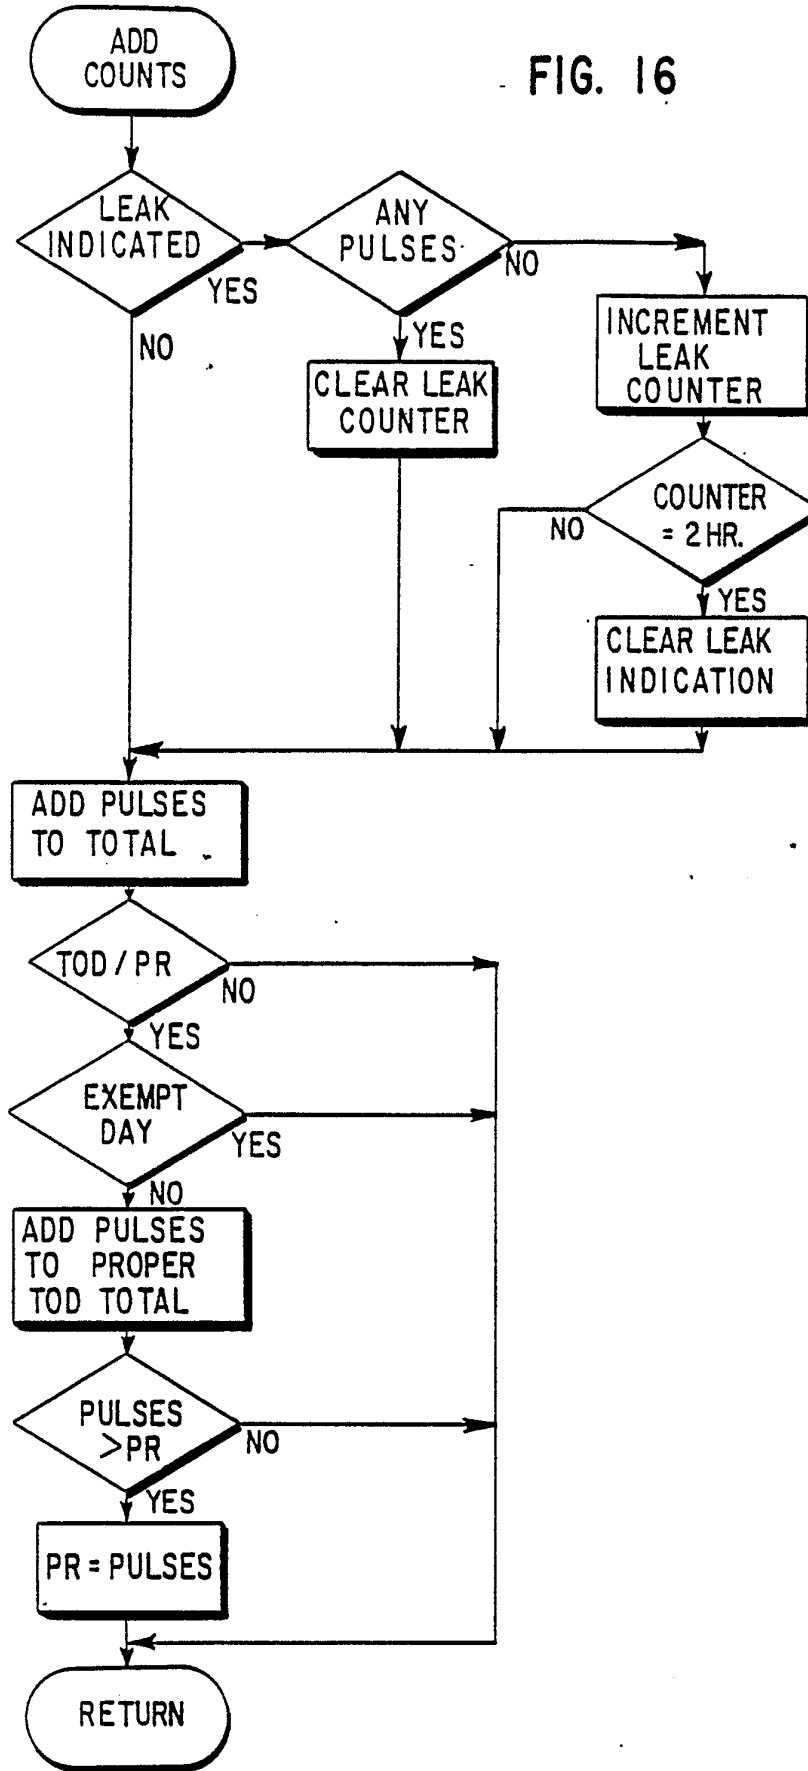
ADD COUNTS

FIG. 16

LEAK INDICATED

YES

NO

ANY PULSES

NO

YES

CLEAR LEAK COUNTER

INCREMENT LEAK COUNTER

COUNTER = 2 HR.

NO

YES

CLEAR LEAK INDICATION

ADD PULSES TO TOTAL

TOD / PR

NO

YES

EXEMPT DAY

YES

NO

ADD PULSES TO PROPER TOD TOTAL

PULSES >PR

NO

YES

PR = PULSES

RETURN